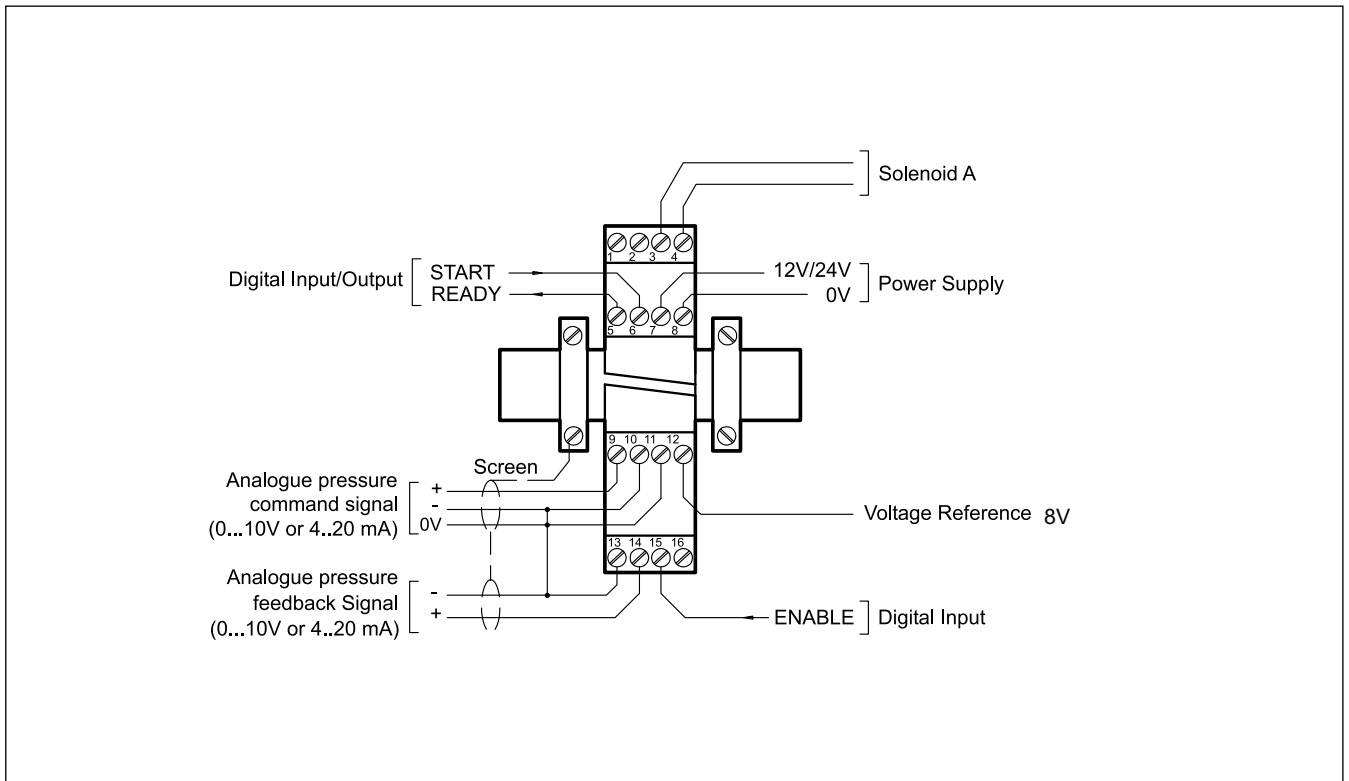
Solenoid A

1 2 3 4

Digital Input/Output START READY

12V/24V 0V Power Supply

5 6 7 8

9 10 11 12

Screen

Analogue pressure command signal (0...10V or 4..20 mA)

+
-
0V

Voltage Reference 8V

13 14 15 16

Analogue pressure feedback Signal (0...10V or 4..20 mA)

-
+

ENABLE Digital Input